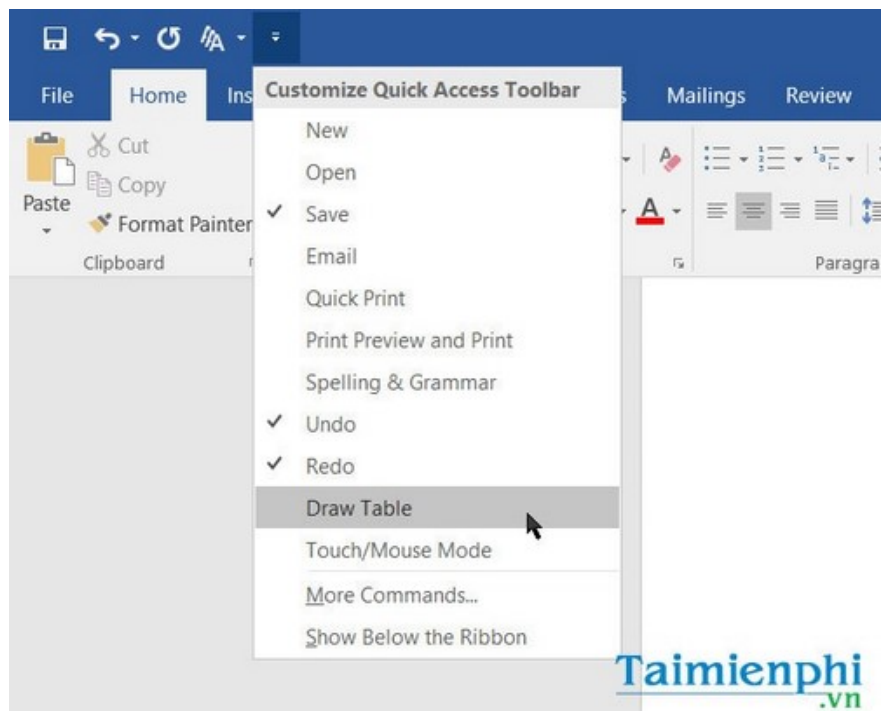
File
Home
Ins
Mailings
Review

Paste
Cut
Copy
Format Painter
Clipboard

Paragra

Customize Quick Access Toolbar
New
Open
✓ Save
Email
Quick Print
Print Preview and Print
Spelling & Grammar
✓ Undo
✓ Redo
Draw Table
Touch/Mouse Mode
More Commands...
Show Below the Ribbon

Taimienphi
.vn